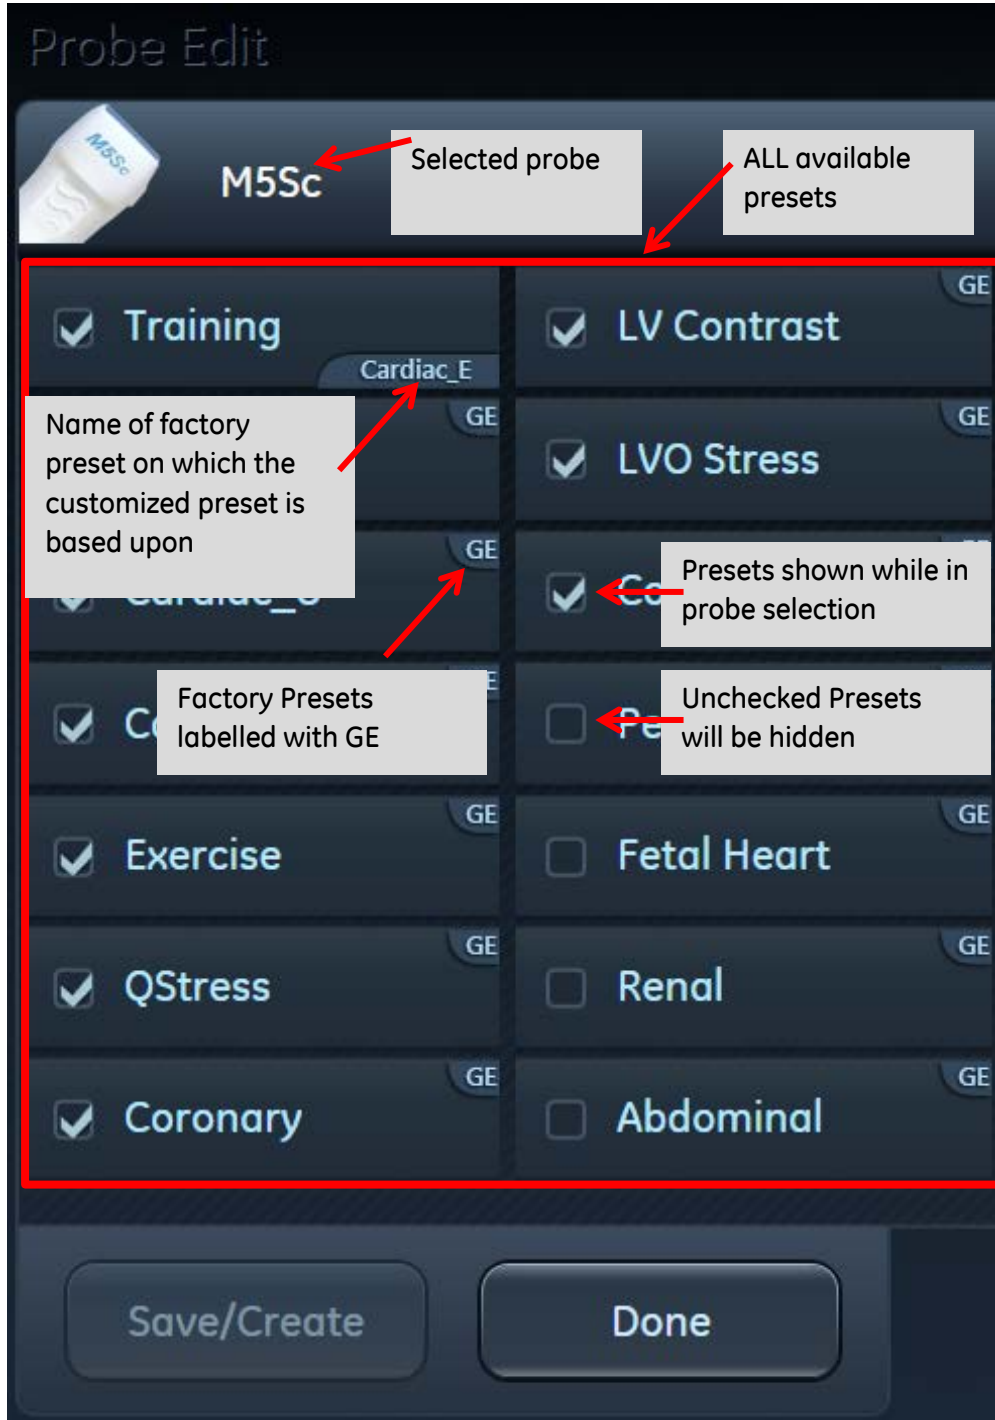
Probe Edit

M5Sc

M5Sc

Selected probe

ALL available presets

Training

Cardiac_E

GE

LV Contrast

Name of factory preset on which the customized preset is based upon

GE

GE

LVO Stress

GE

Presets shown while in probe selection

C

Factory Presets labelled with GE

Unchecked Presets will be hidden

GE

Exercise

GE

Fetal Heart

GE

QStress

GE

Renal

GE

Coronary

GE

Abdominal

Save/Create

Done